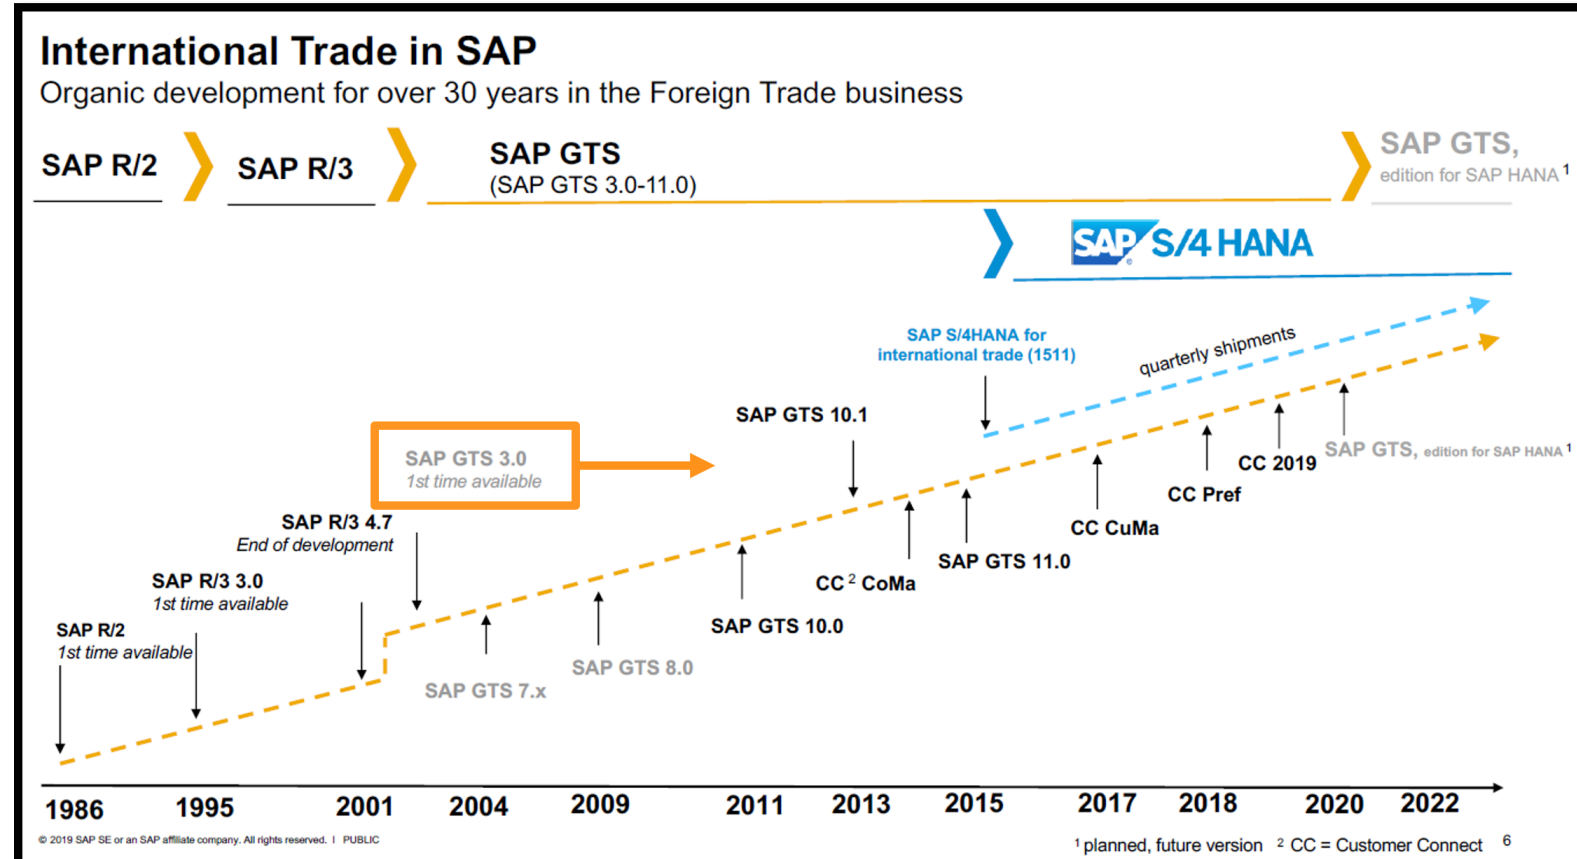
International Trade in SAP
Organic development for over 30 years in the Foreign Trade business

SAP R/2

SAP R/3

SAP GTS
(SAP GTS 3.0-11.0)

SAP GTS, edition for SAP HANA $^1$

SAP S/4HANA

SAP S/4HANA for international trade (1511)

quarterly shipments

SAP GTS 10.1

SAP GTS 3.0
1st time available

SAP R/3 4.7
End of development

SAP R/3 3.0
1st time available

SAP R/2
1st time available

SAP GTS 7.x

SAP GTS 8.0

SAP GTS 10.0

CC $^2$ CoMa

SAP GTS 11.0

CC CuMa

CC Pref

CC 2019

SAP GTS, edition for SAP HANA $^1$

1986 1995 2001 2004 2009 2011 2013 2015 2017 2018 2020 2022

© 2019 SAP SE or an SAP affiliate company. All rights reserved. | PUBLIC

$^1$ planned, future version $^2$ CC = Customer Connect 6